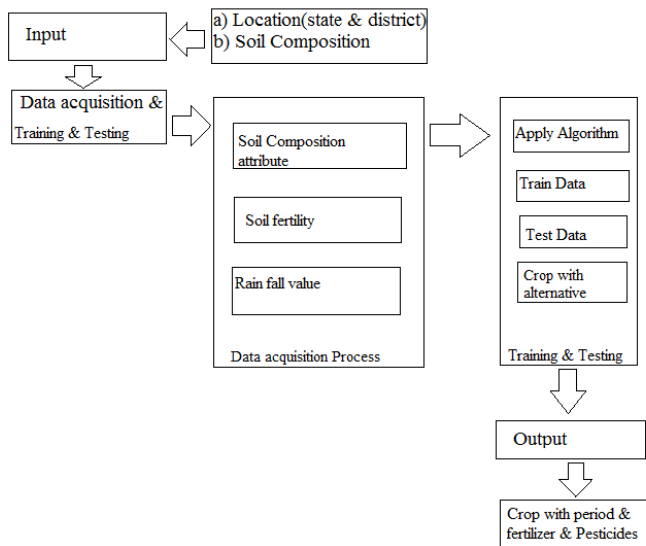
Input

a) Location(state & district)
b) Soil Composition

Data acquisition &
Training & Testing

Soil Composition attribute

Soil fertility

Rain fall value

Data acquisition Process

Apply Algorithm

Train Data

Test Data

Crop with alternative

Training & Testing

Output

Crop with period & fertilizer & Pesticides